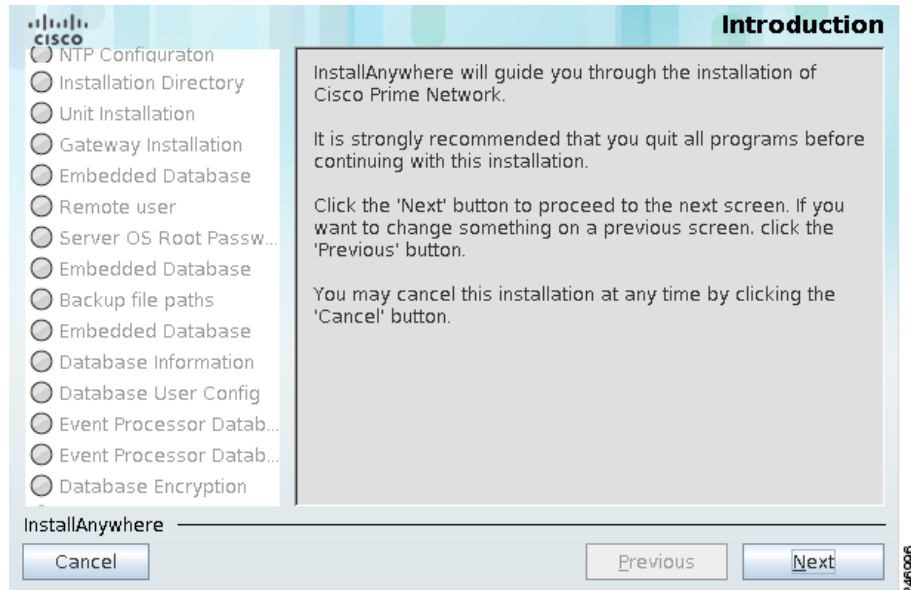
cisco

Introduction

NTP Configuraton
Installation Directory
Unit Installation
Gateway Installation
Embedded Database
Remote user
Server OS Root Passw...
Embedded Database
Backup file paths
Embedded Database
Database Information
Database User Config
Event Processor Datab...
Event Processor Datab...
Database Encryption

InstallAnywhere will guide you through the installation of Cisco Prime Network.

It is strongly recommended that you quit all programs before continuing with this installation.

Click the 'Next' button to proceed to the next screen. If you want to change something on a previous screen, click the 'Previous' button.

You may cancel this installation at any time by clicking the 'Cancel' button.

InstallAnywhere

Cancel

Previous

Next

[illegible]